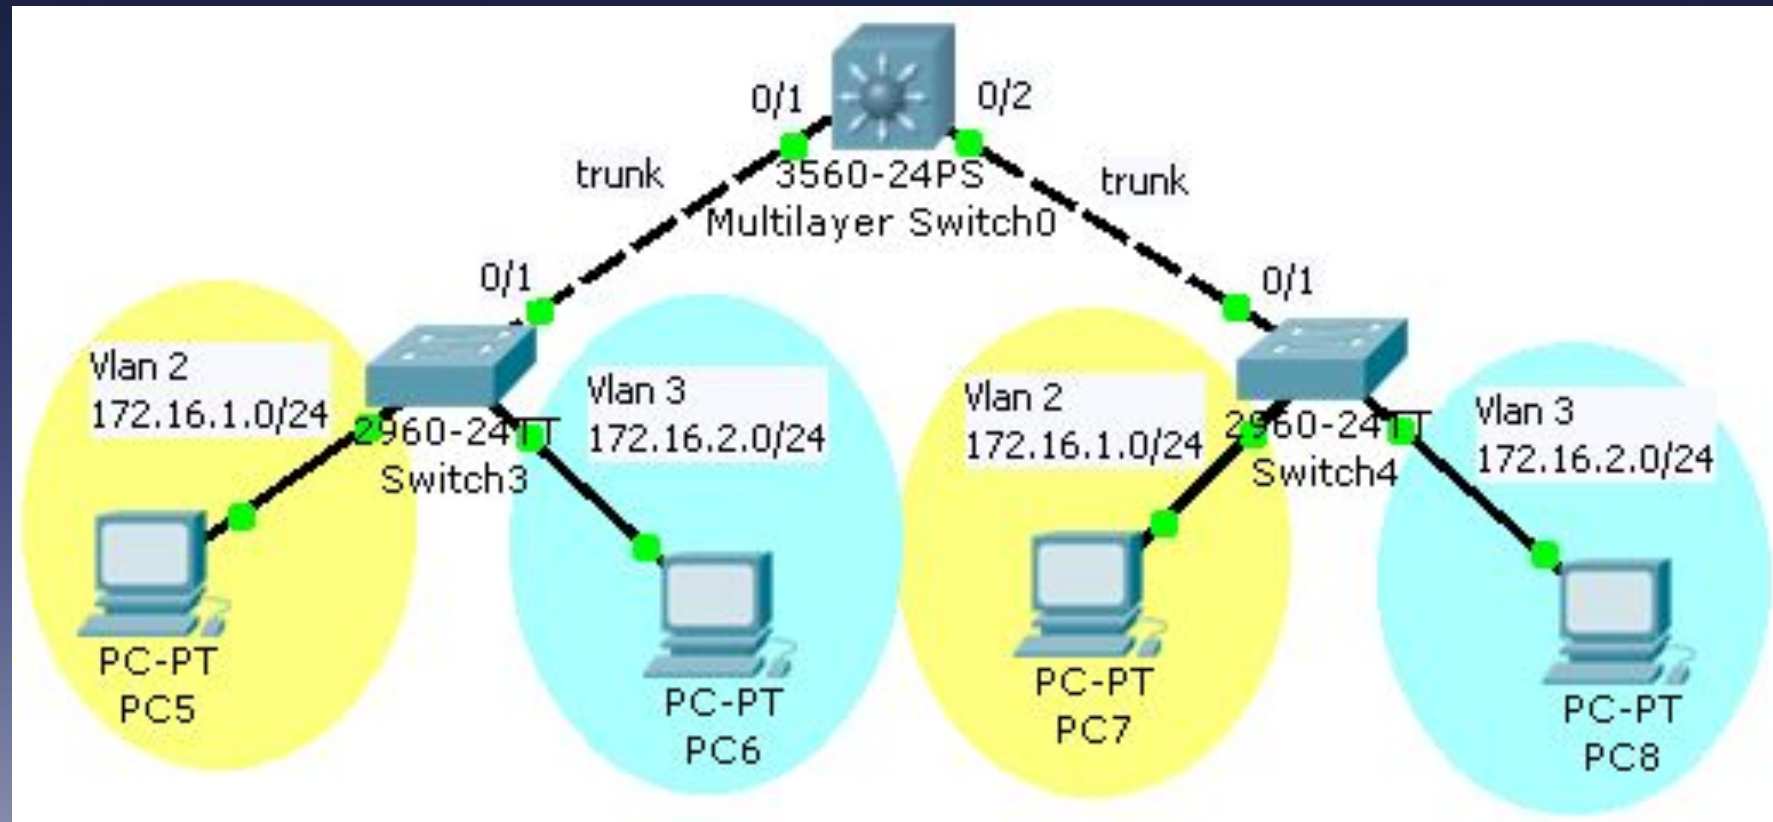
0/1
0/2
3560-24PS
Multilayer Switch0
trunk
trunk
0/1
0/1
Vlan 2
172.16.1.0/24
2960-24TT
Switch3
Vlan 3
172.16.2.0/24
Vlan 2
172.16.1.0/24
2960-24TT
Switch4
Vlan 3
172.16.2.0/24
PC-PT
PC5
PC-PT
PC6
PC-PT
PC7
PC-PT
PC8